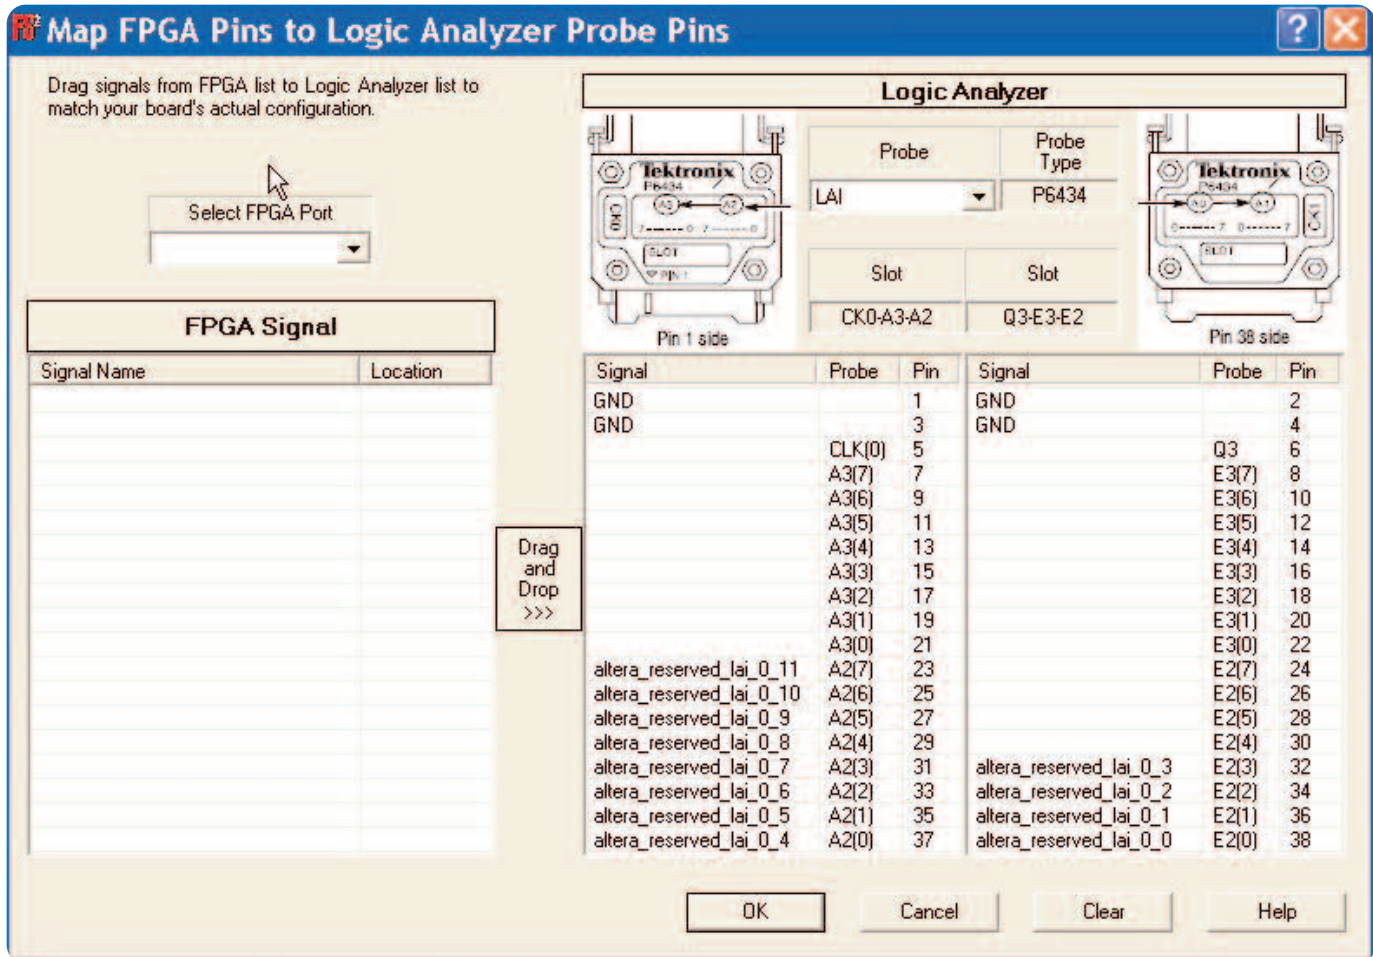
Map FPGA Pins to Logic Analyzer Probe Pins

?

Drag signals from FPGA list to Logic Analyzer list to match your board's actual configuration.

Select FPGA Port

FPGA Signal

| Signal Name | Location |
|---|---|

Drag and Drop >>>

Logic Analyzer

Tektronix P6434 A3 A2 CK0 7 0 7 0 SLOT PIN 1

Pin 1 side

| Probe | Probe Type |
|---|---|
| LAI | P6434 |

| Slot | Slot |
|---|---|
| CK0-A3-A2 | Q3-E3-E2 |

Tektronix P6434 A0 A1 Q3 0 7 0 7 SLOT

Pin 38 side

| Signal | Probe | Pin |
|---|---|---|
| GND | | 1 |
| GND | | 3 |
| | CLK(0) | 5 |
| | A3(7) | 7 |
| | A3(6) | 9 |
| | A3(5) | 11 |
| | A3(4) | 13 |
| | A3(3) | 15 |
| | A3(2) | 17 |
| | A3(1) | 19 |
| | A3(0) | 21 |
| altera_reserved_lai_0_11 | A2(7) | 23 |
| altera_reserved_lai_0_10 | A2(6) | 25 |
| altera_reserved_lai_0_9 | A2(5) | 27 |
| altera_reserved_lai_0_8 | A2(4) | 29 |
| altera_reserved_lai_0_7 | A2(3) | 31 |
| altera_reserved_lai_0_6 | A2(2) | 33 |
| altera_reserved_lai_0_5 | A2(1) | 35 |
| altera_reserved_lai_0_4 | A2(0) | 37 |

| Signal | Probe | Pin |
|---|---|---|
| GND | | 2 |
| GND | | 4 |
| | Q3 | 6 |
| | E3(7) | 8 |
| | E3(6) | 10 |
| | E3(5) | 12 |
| | E3(4) | 14 |
| | E3(3) | 16 |
| | E3(2) | 18 |
| | E3(1) | 20 |
| | E3(0) | 22 |
| | E2(7) | 24 |
| | E2(6) | 26 |
| | E2(5) | 28 |
| | E2(4) | 30 |
| altera_reserved_lai_0_3 | E2(3) | 32 |
| altera_reserved_lai_0_2 | E2(2) | 34 |
| altera_reserved_lai_0_1 | E2(1) | 36 |
| altera_reserved_lai_0_0 | E2(0) | 38 |

OK Cancel Clear Help